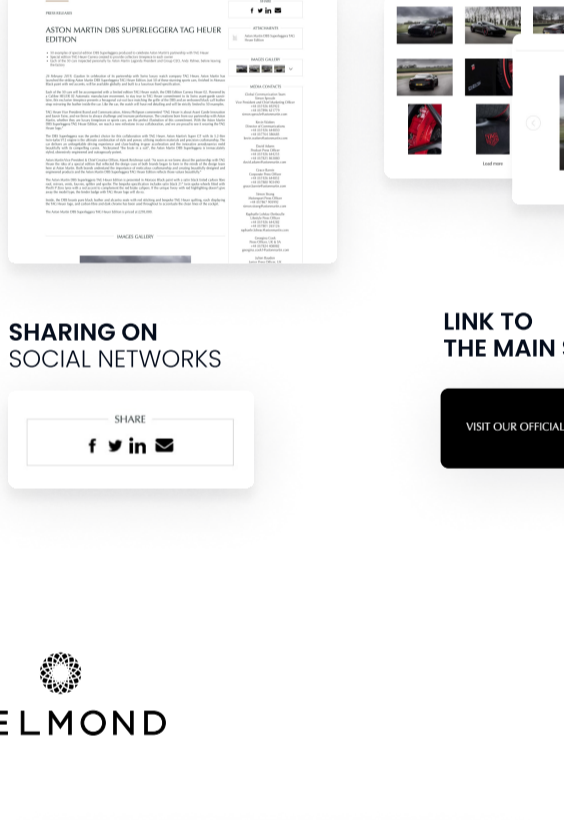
PRESS RELEASE

ASTON MARTIN DBS SUPERLEGGERA TAG HEUER EDITION

ATTACHMENTS

IMAGES GALLERY

MEDIA CONTACTS

IMAGES GALLERY

Load more

SHARING ON SOCIAL NETWORKS

SHARE

LINK TO THE MAIN

VISIT OUR OFFICIAL

ELMOND